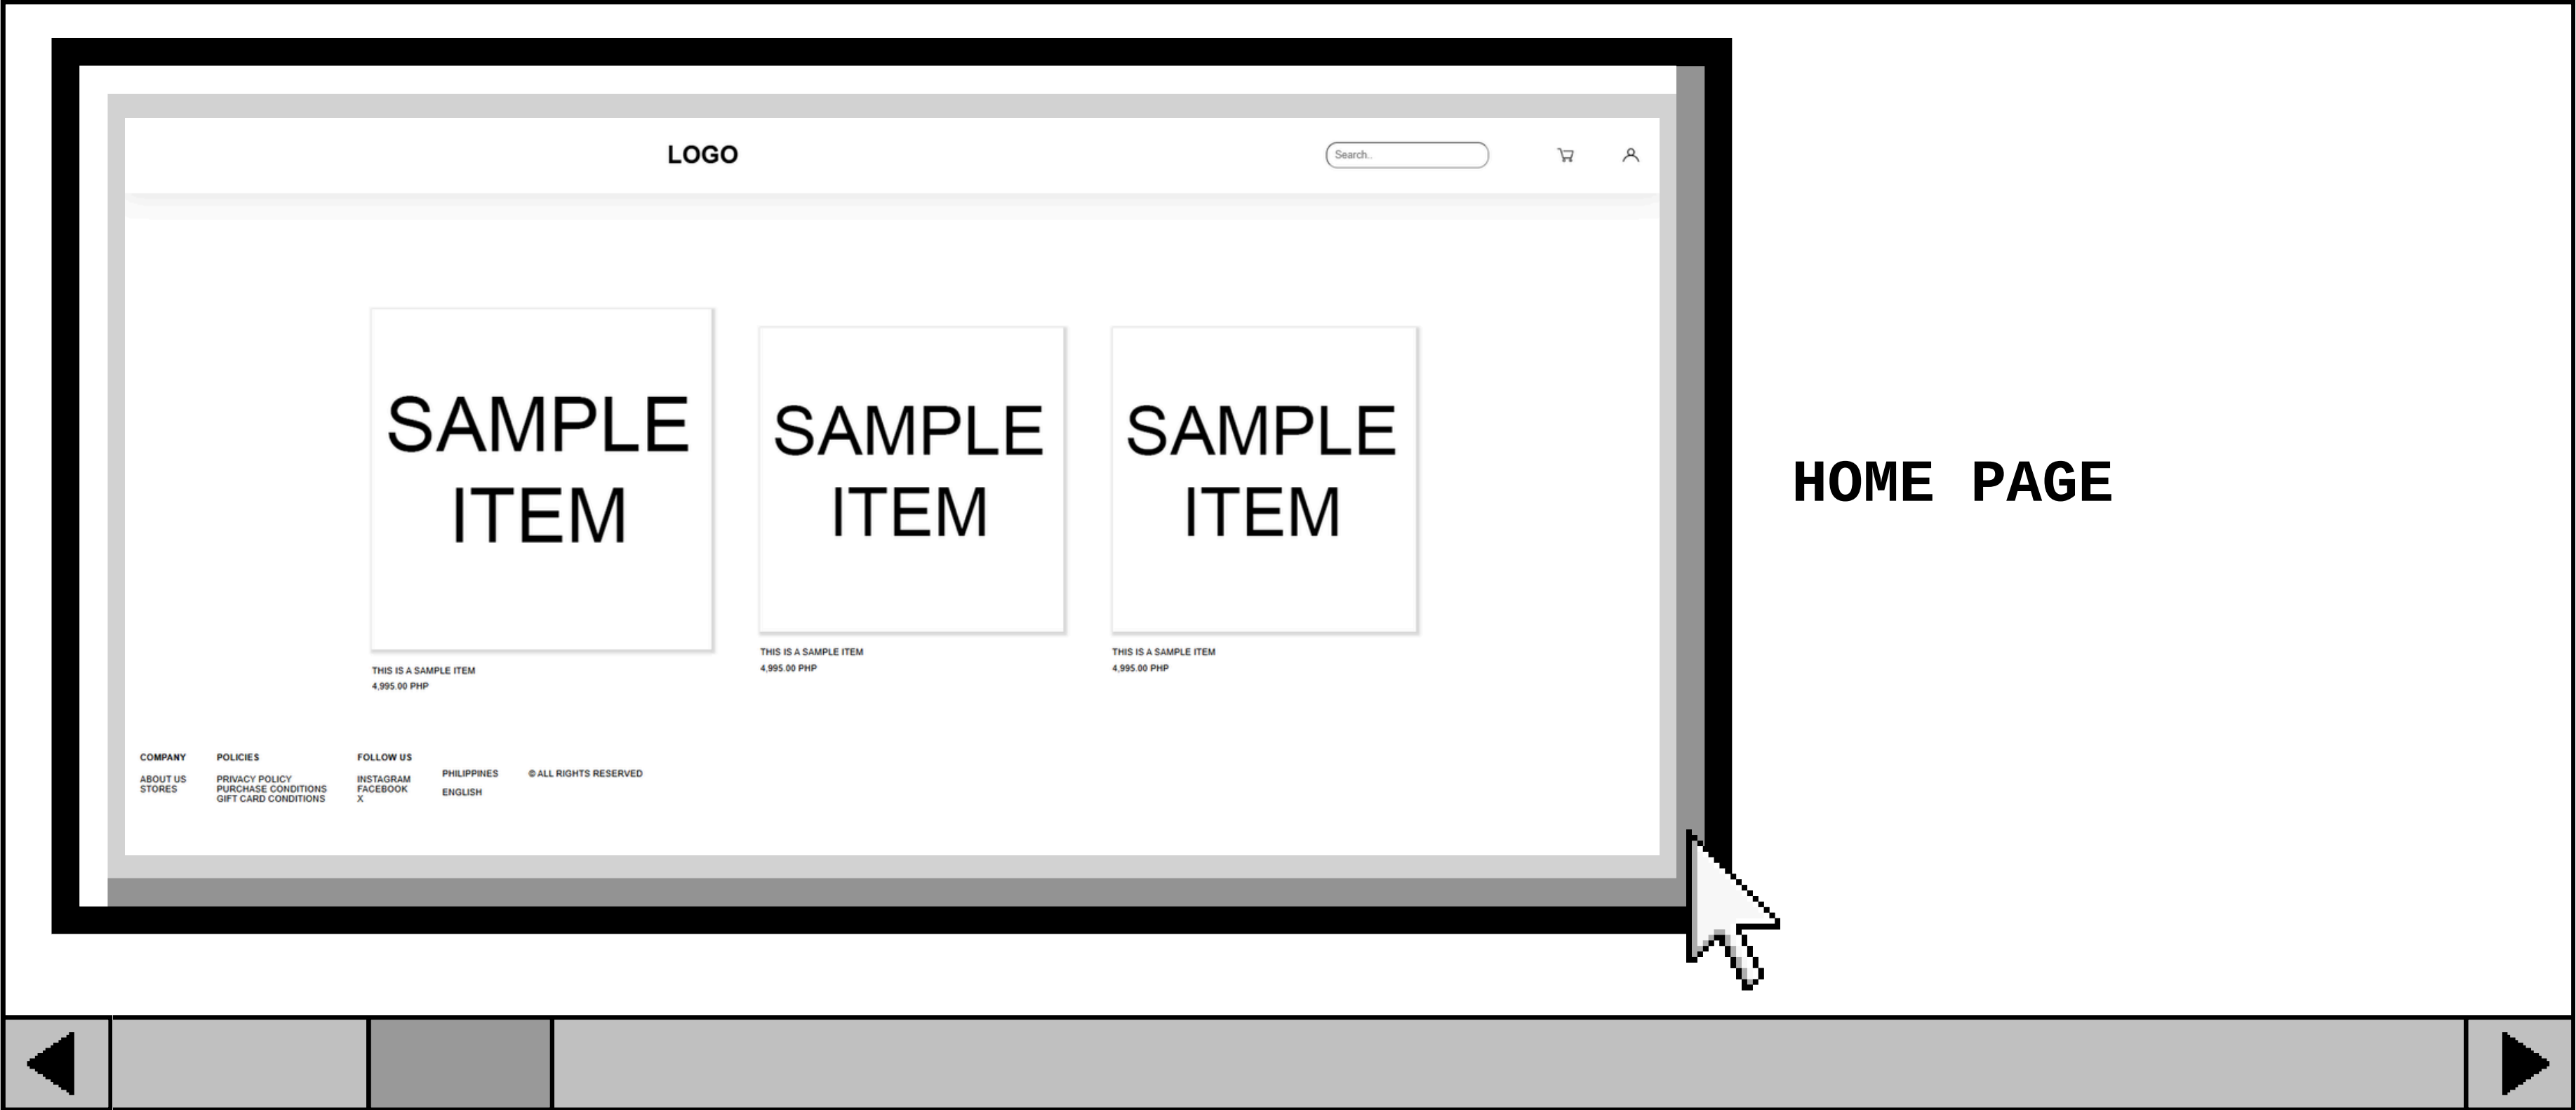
LOGO

Search...

SAMPLE ITEM

THIS IS A SAMPLE ITEM
4,995.00 PHP

SAMPLE ITEM

THIS IS A SAMPLE ITEM
4,995.00 PHP

SAMPLE ITEM

THIS IS A SAMPLE ITEM
4,995.00 PHP

COMPANY
ABOUT US
STORES

POLICIES
PRIVACY POLICY
PURCHASE CONDITIONS
GIFT CARD CONDITIONS

FOLLOW US
INSTAGRAM
FACEBOOK
X

PHILIPPINES
ENGLISH

© ALL RIGHTS RESERVED

HOME PAGE